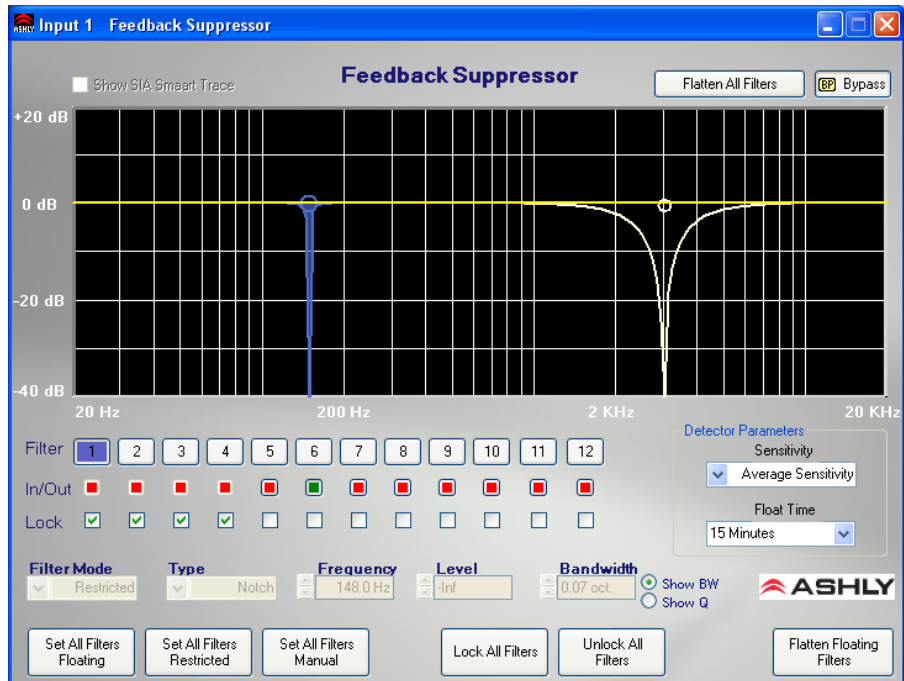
Input 1 Feedback Suppressor

Show SIA Smaart Trace

Feedback Suppressor

Flatten All Filters

BP Bypass

+20 dB

0 dB

-20 dB

-40 dB

20 Hz

200 Hz

2 KHz

20 KHz

Filter 1 2 3 4 5 6 7 8 9 10 11 12

In/Out

Lock

Detector Parameters

Sensitivity

Average Sensitivity

Float Time

15 Minutes

Filter Mode

Restricted

Type

Notch

Frequency

148.0 Hz

Level

-Inf

Bandwidth

0.07 oct.

Show BW

Show Q

ASHLY

Set All Filters Floating

Set All Filters Restricted

Set All Filters Manual

Lock All Filters

Unlock All Filters

Flatten Floating Filters